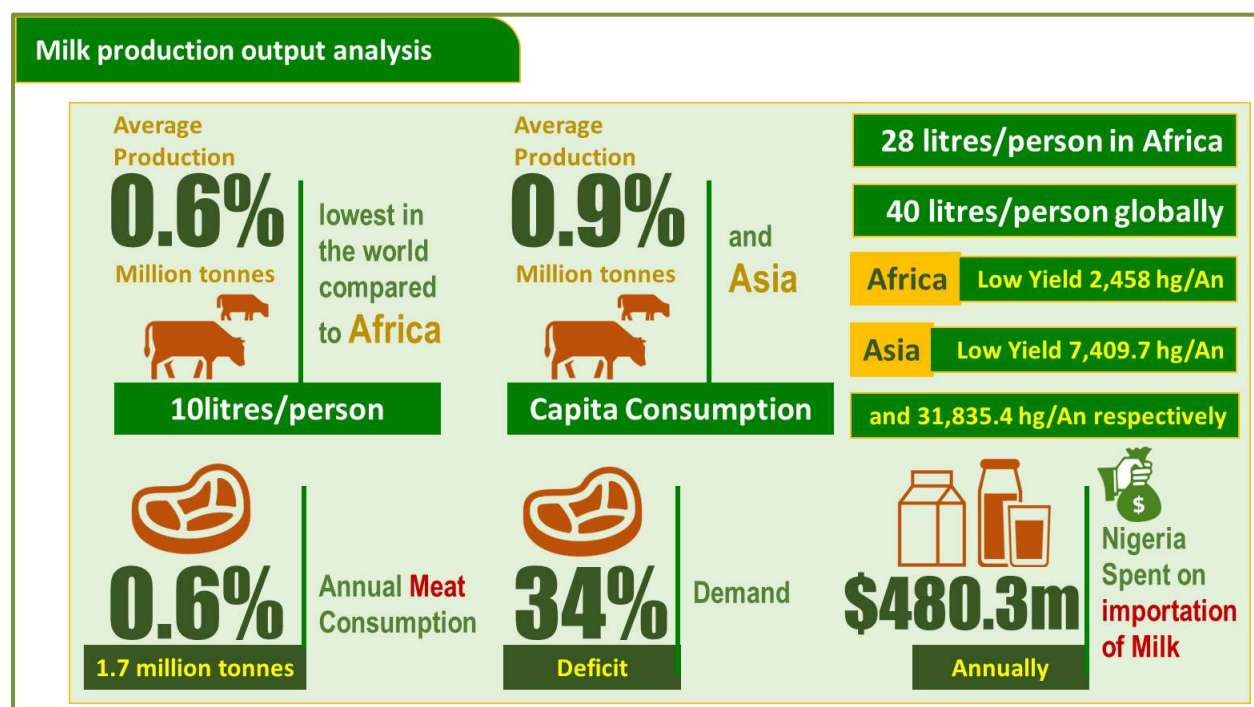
Milk production output analysis

Average Production
0.6%
Million tonnes
lowest in the world compared to Africa
10litres/person

Average Production
0.9%
Million tonnes
and Asia
Capita Consumption

28 litres/person in Africa
40 litres/person globally
Africa Low Yield 2,458 hg/An
Asia Low Yield 7,409.7 hg/An
and 31,835.4 hg/An respectively

0.6%
Annual Meat Consumption
1.7 million tonnes

34%
Demand
Deficit

$
$480.3m
Nigeria Spent on importation of Milk
Annually